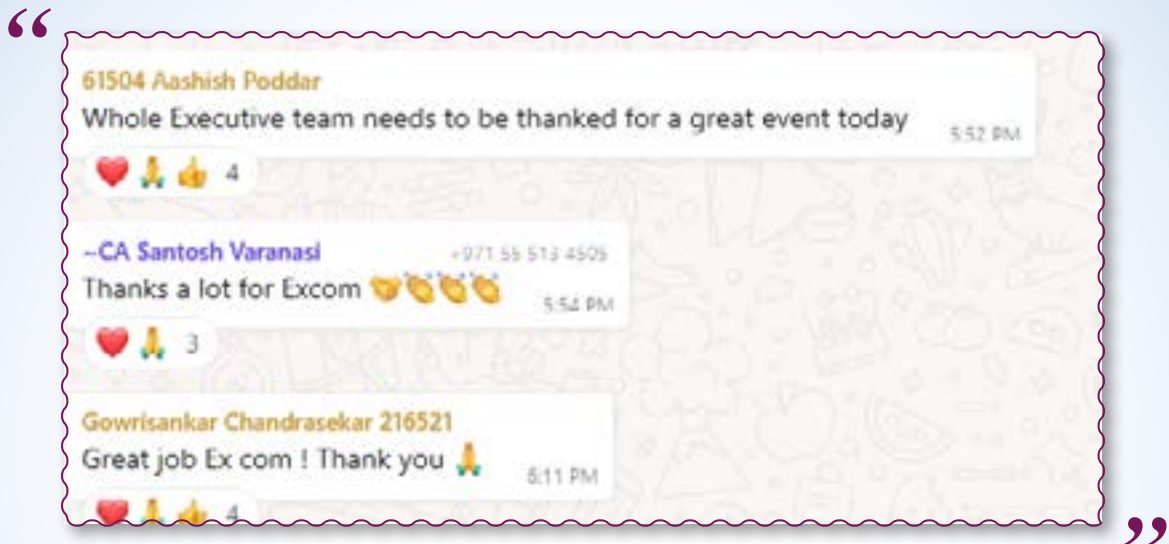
“

61504 Aashish Poddar
Whole Executive team needs to be thanked for a great event today 5:52 PM

❤️🙏👍 4

~CA Santosh Varanasi +971 55 513 4505
Thanks a lot for Excom 👏👏👏👏 5:54 PM

❤️🙏 3

Gowrisankar Chandrasekar 216521
Great job Ex com ! Thank you 🙏 6:11 PM

❤️🙏👍 4

”